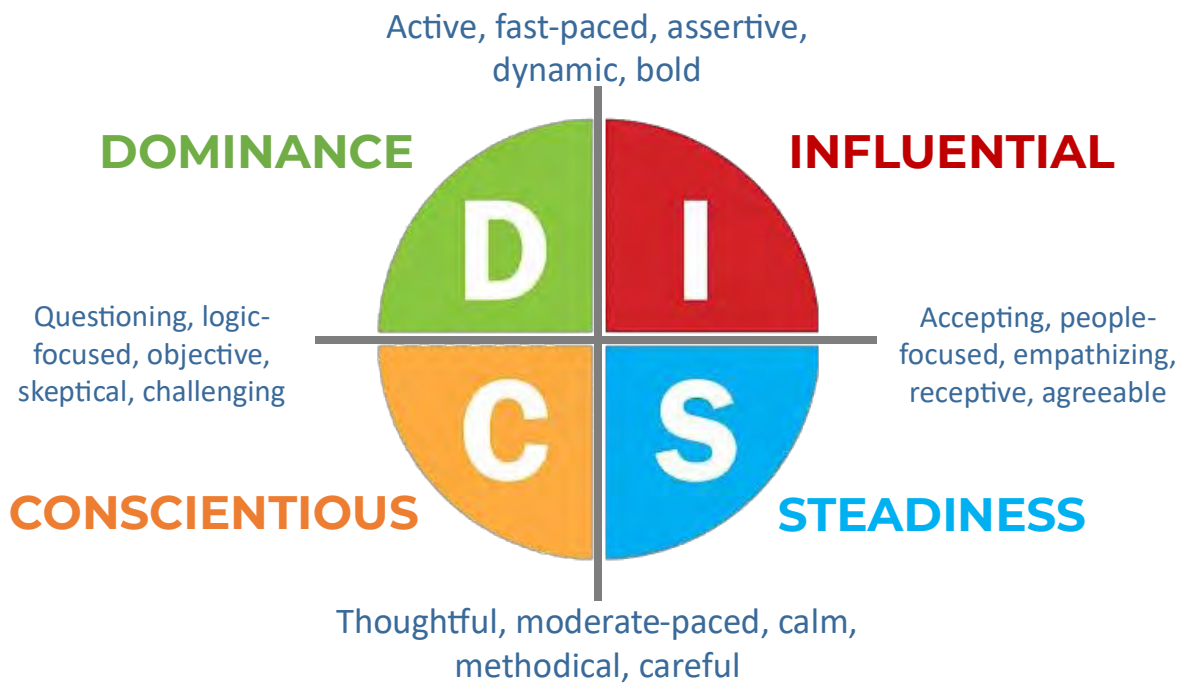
Active, fast-paced, assertive, dynamic, bold

DOMINANCE

INFLUENTIAL

D

I

Questioning, logic-focused, objective, skeptical, challenging

Accepting, people-focused, empathizing, receptive, agreeable

C

S

CONSCIENTIOUS

STEADINESS

Thoughtful, moderate-paced, calm, methodical, careful